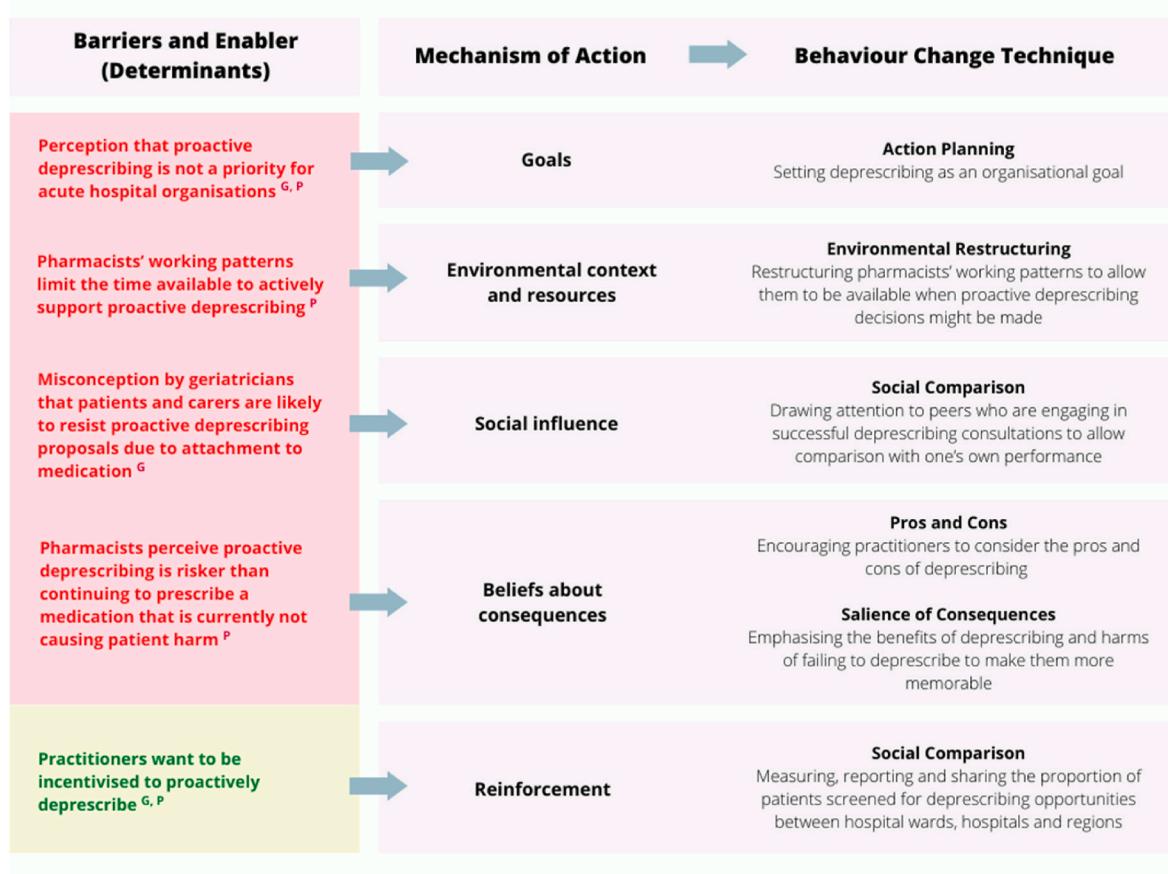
| Barriers and Enabler (Determinants) | Mechanism of Action | Behaviour Change Technique |
|---|---|---|
| Perception that proactive deprescribing is not a priority for acute hospital organisations $^{G, P}$ | Goals | **Action Planning** Setting deprescribing as an organisational goal |
| Pharmacists' working patterns limit the time available to actively support proactive deprescribing $^{P}$ | Environmental context and resources | **Environmental Restructuring** Restructuring pharmacists' working patterns to allow them to be available when proactive deprescribing decisions might be made |
| Misconception by geriatricians that patients and carers are likely to resist proactive deprescribing proposals due to attachment to medication $^{G}$ | Social influence | **Social Comparison** Drawing attention to peers who are engaging in successful deprescribing consultations to allow comparison with one's own performance |
| Pharmacists perceive proactive deprescribing is risker than continuing to prescribe a medication that is currently not causing patient harm $^{P}$ | Beliefs about consequences | **Pros and Cons** Encouraging practitioners to consider the pros and cons of deprescribing **Salience of Consequences** Emphasising the benefits of deprescribing and harms of failing to deprescribe to make them more memorable |
| Practitioners want to be incentivised to proactively deprescribe $^{G, P}$ | Reinforcement | **Social Comparison** Measuring, reporting and sharing the proportion of patients screened for deprescribing opportunities between hospital wards, hospitals and regions |